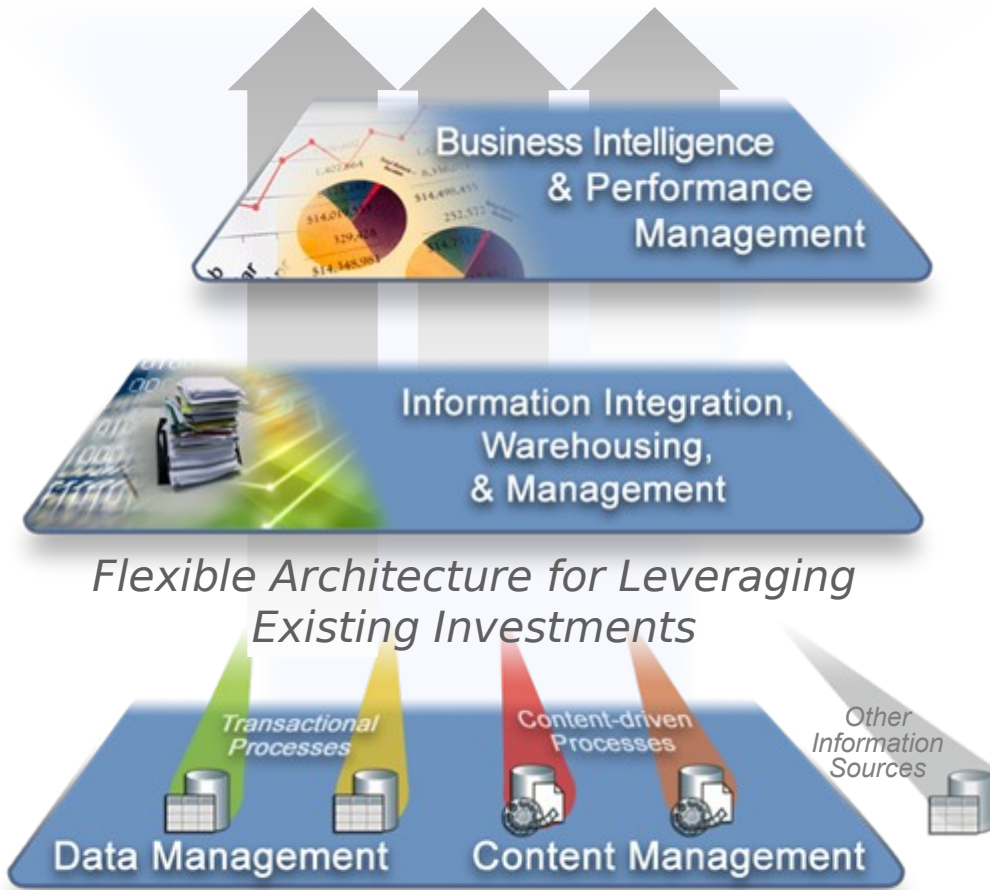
Business Intelligence & Performance Management

Information Integration, Warehousing, & Management

Flexible Architecture for Leveraging Existing Investments

Transactional Processes

Content-driven Processes

Other Information Sources

Data Management

Content Management